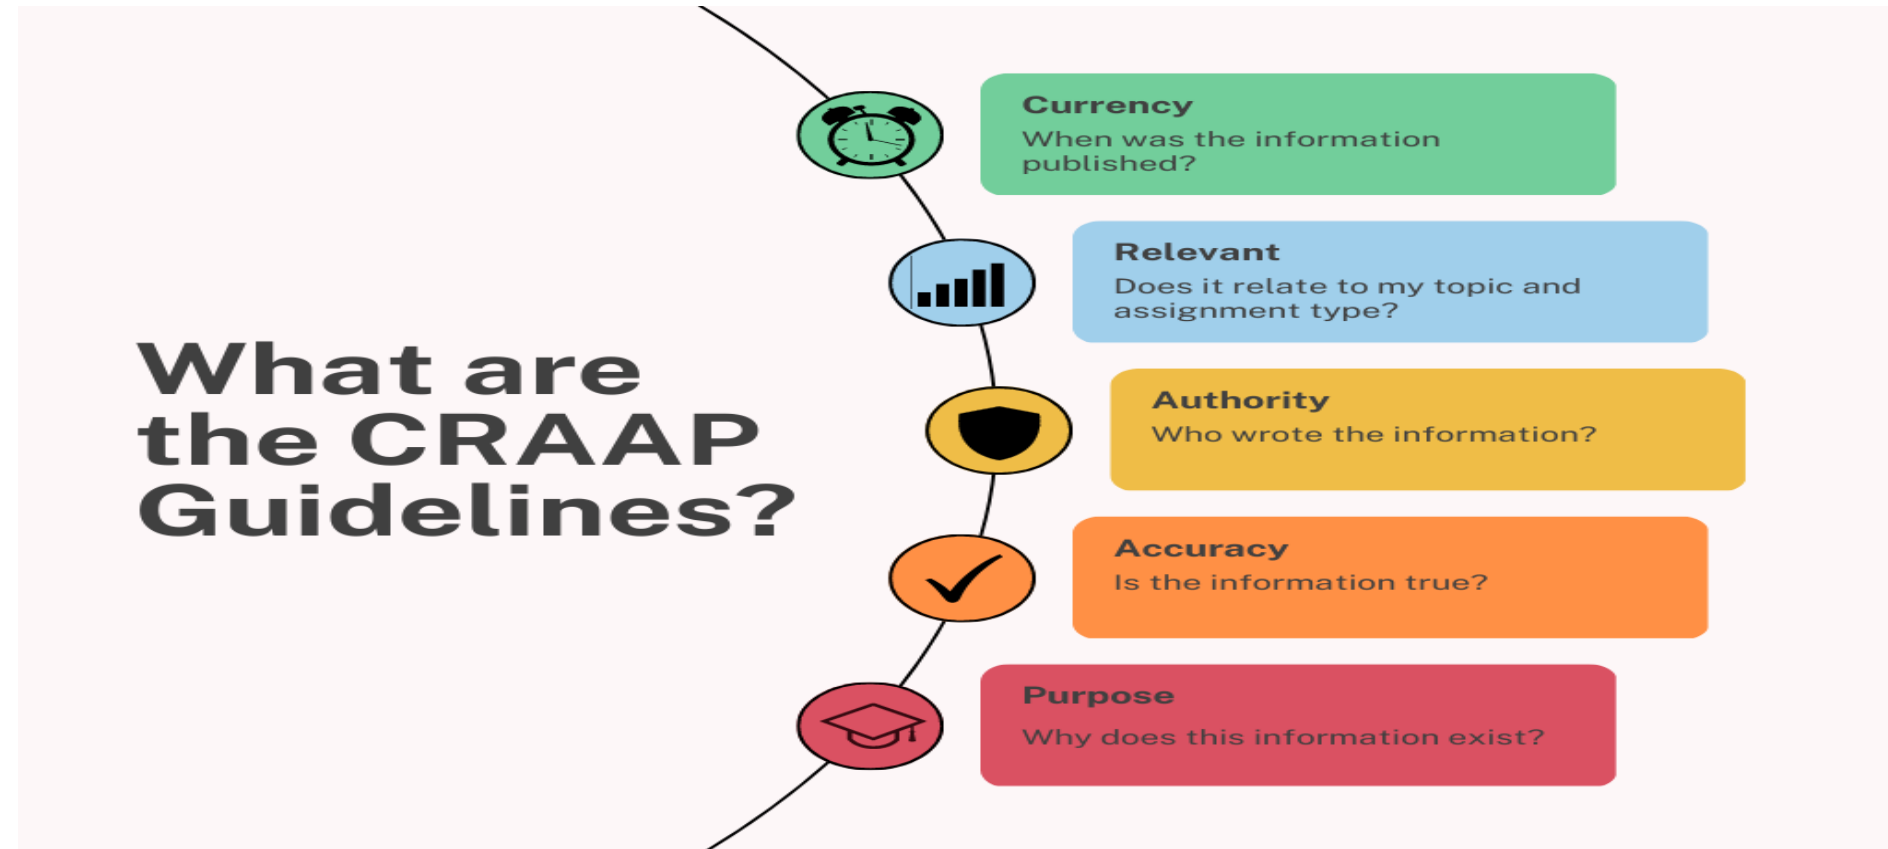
What are the CRAAP Guidelines?

Currency
When was the information published?

Relevant
Does it relate to my topic and assignment type?

Authority
Who wrote the information?

Accuracy
Is the information true?

Purpose
Why does this information exist?